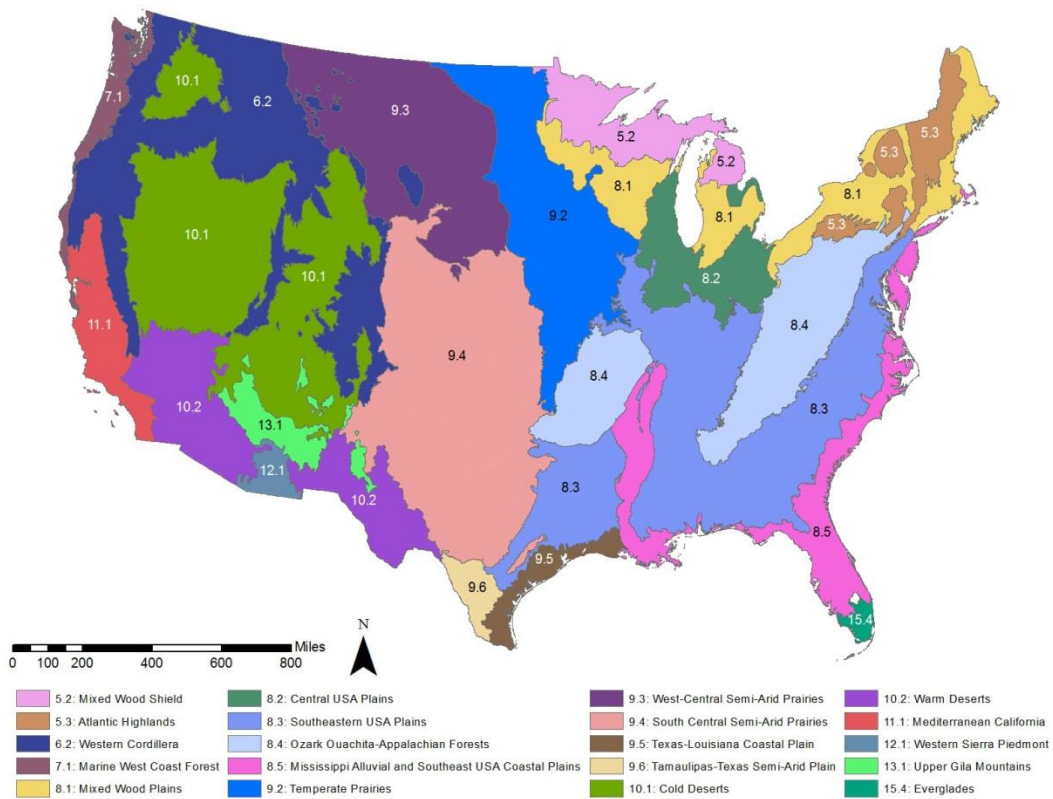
7.1
10.1
6.2
9.3
5.2
5.3
5.3
5.2
8.1
8.1
8.1
5.3
9.2
8.2
10.1
10.1
8.4
11.1
9.4
8.4
8.3
10.2
13.1
12.1
10.2
8.3
9.5
8.5
9.6
15.4

N

Miles
0 100 200 400 600 800

5.2: Mixed Wood Shield
5.3: Atlantic Highlands
6.2: Western Cordillera
7.1: Marine West Coast Forest
8.1: Mixed Wood Plains
8.2: Central USA Plains
8.3: Southeastern USA Plains
8.4: Ozark Ouachita-Appalachian Forests
8.5: Mississippi Alluvial and Southeast USA Coastal Plains
9.2: Temperate Prairies
9.3: West-Central Semi-Arid Prairies
9.4: South Central Semi-Arid Prairies
9.5: Texas-Louisiana Coastal Plain
9.6: Tamaulipas-Texas Semi-Arid Plain
10.1: Cold Deserts
10.2: Warm Deserts
11.1: Mediterranean California
12.1: Western Sierra Piedmont
13.1: Upper Gila Mountains
15.4: Everglades